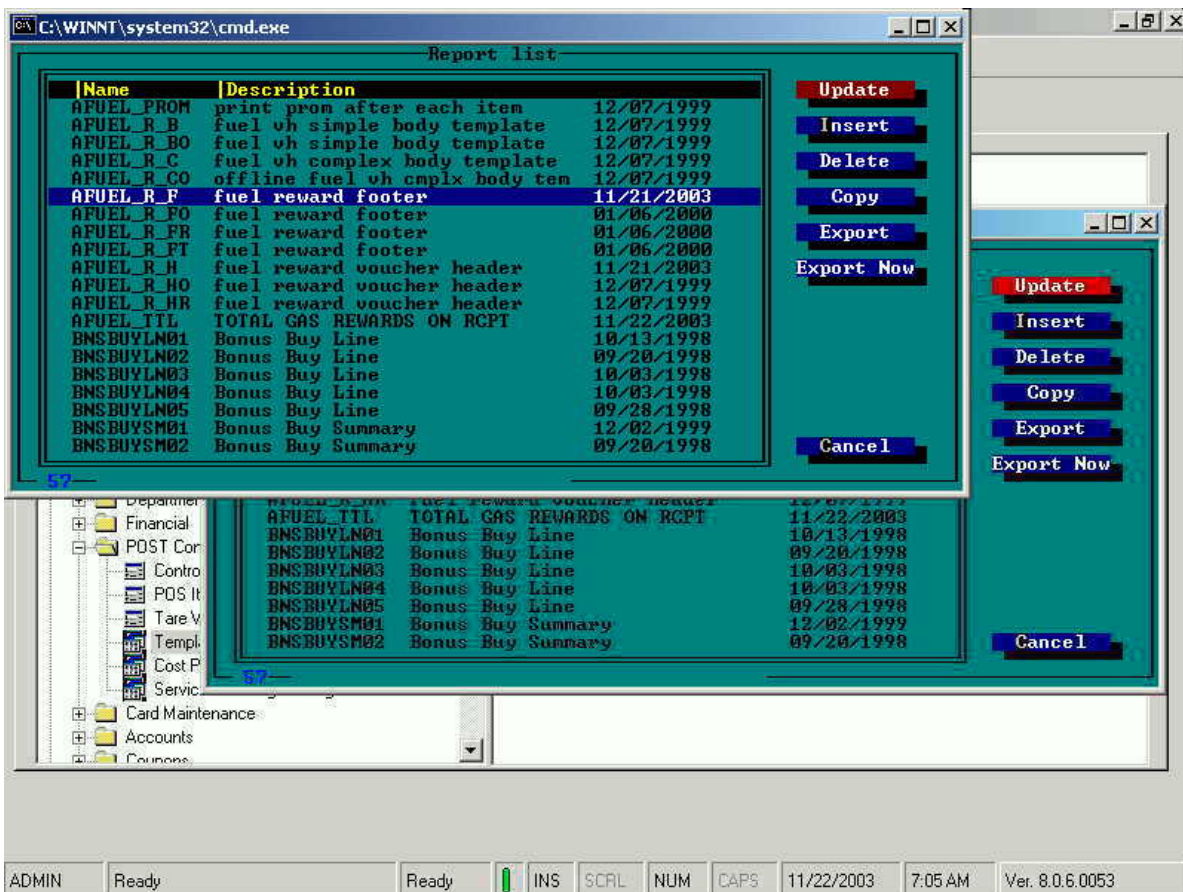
C:\WINNT\system32\cmd.exe

Report list

| Name | Description | |
|---|---|---|
| AFUEL_PROM | print prom after each item | 12/07/1999 |
| AFUEL_R_B | fuel vh simple body template | 12/07/1999 |
| AFUEL_R_BO | fuel vh simple body template | 12/07/1999 |
| AFUEL_R_C | fuel vh complex body template | 12/07/1999 |
| AFUEL_R_CO | offline fuel vh cmplx body tem | 12/07/1999 |
| AFUEL_R_F | fuel reward footer | 11/21/2003 |
| AFUEL_R_FO | fuel reward footer | 01/06/2000 |
| AFUEL_R_FR | fuel reward footer | 01/06/2000 |
| AFUEL_R_FT | fuel reward footer | 01/06/2000 |
| AFUEL_R_H | fuel reward voucher header | 11/21/2003 |
| AFUEL_R_HO | fuel reward voucher header | 12/07/1999 |
| AFUEL_R_HR | fuel reward voucher header | 12/07/1999 |
| AFUEL_TTL | TOTAL GAS REWARDS ON RCPT | 11/22/2003 |
| BNSBUYLN01 | Bonus Buy Line | 10/13/1998 |
| BNSBUYLN02 | Bonus Buy Line | 09/20/1998 |
| BNSBUYLN03 | Bonus Buy Line | 10/03/1998 |
| BNSBUYLN04 | Bonus Buy Line | 10/03/1998 |
| BNSBUYLN05 | Bonus Buy Line | 09/28/1998 |
| BNSBUYSM01 | Bonus Buy Summary | 12/02/1999 |
| BNSBUYSM02 | Bonus Buy Summary | 09/20/1998 |

Update
Insert
Delete
Copy
Export
Export Now
Cancel

57

Update
Insert
Delete
Copy
Export
Export Now

| | | |
|---|---|---|
| AFUEL_R_HR | fuel reward voucher header | 12/07/1999 |
| AFUEL_TTL | TOTAL GAS REWARDS ON RCPT | 11/22/2003 |
| BNSBUYLN01 | Bonus Buy Line | 10/13/1998 |
| BNSBUYLN02 | Bonus Buy Line | 09/20/1998 |
| BNSBUYLN03 | Bonus Buy Line | 10/03/1998 |
| BNSBUYLN04 | Bonus Buy Line | 10/03/1998 |
| BNSBUYLN05 | Bonus Buy Line | 09/28/1998 |
| BNSBUYSM01 | Bonus Buy Summary | 12/02/1999 |
| BNSBUYSM02 | Bonus Buy Summary | 09/20/1998 |

Cancel

57

Departmen
Financial
POST Cor
Contro
POS It
Tare V
Templ
Cost P
Servic
Card Maintenance
Accounts
Coupons

ADMIN | Ready | Ready | INS | SCRL | NUM | CAPS | 11/22/2003 | 7:05 AM | Ver. 8.0.6.0053